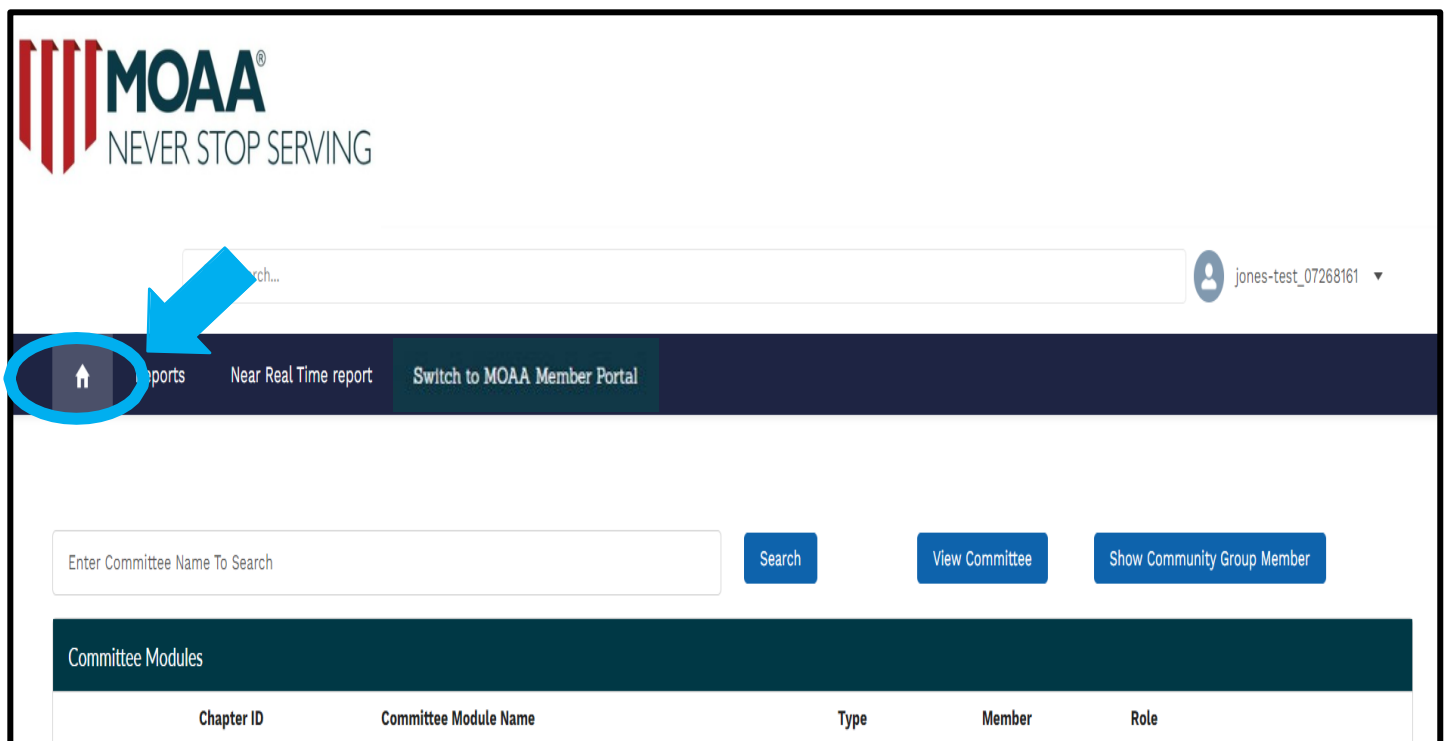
MOAA®
NEVER STOP SERVING

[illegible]ch...

jones-test_07268161 ▼

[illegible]eports Near Real Time report Switch to MOAA Member Portal

Enter Committee Name To Search

Search

View Committee

Show Community Group Member

Committee Modules

| Chapter ID | Committee Module Name | Type | Member | Role |
|---|---|---|---|---|